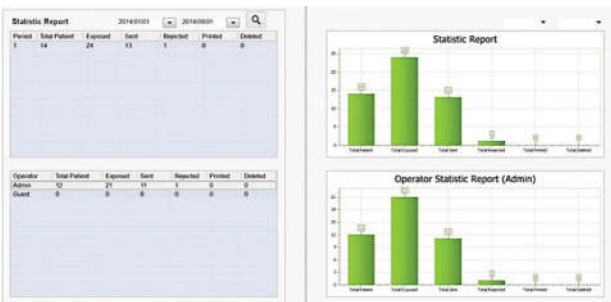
Statistic Report 2014/01/01 2014/09/01

| Period | Total Patient | Exposed | Sent | Rejected | Printed | Deleted |
|---|---|---|---|---|---|---|
| 1 | 14 | 24 | 13 | 1 | 0 | 0 |

| Operator | Total Patient | Exposed | Sent | Rejected | Printed | Deleted |
|---|---|---|---|---|---|---|
| Admin | 12 | 21 | 11 | 1 | 0 | 0 |
| Guest | 0 | 0 | 0 | 0 | 0 | 0 |

Statistic Report

25
20
15
10
5
0

Total Patient Total Exposed Total Sent Total Rejected Total Printed Total Deleted

Operator Statistic Report (Admin)

25
20
15
10
5
0

Total Patient Total Exposed Total Sent Total Rejected Total Printed Total Deleted